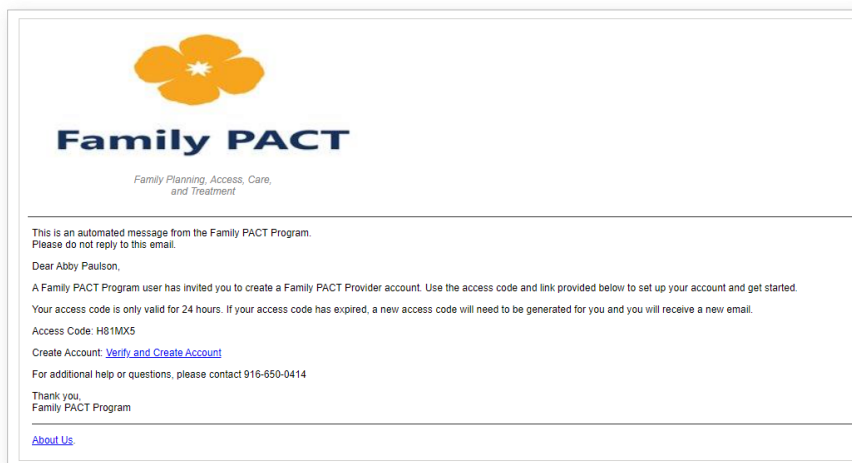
Family PACT

Family Planning, Access, Care, and Treatment

This is an automated message from the Family PACT Program.
Please do not reply to this email.

Dear Abby Paulson,

A Family PACT Program user has invited you to create a Family PACT Provider account. Use the access code and link provided below to set up your account and get started.

Your access code is only valid for 24 hours. If your access code has expired, a new access code will need to be generated for you and you will receive a new email.

Access Code: H81MX5

Create Account: Verify and Create Account

For additional help or questions, please contact 916-650-0414

Thank you,
Family PACT Program

About Us.